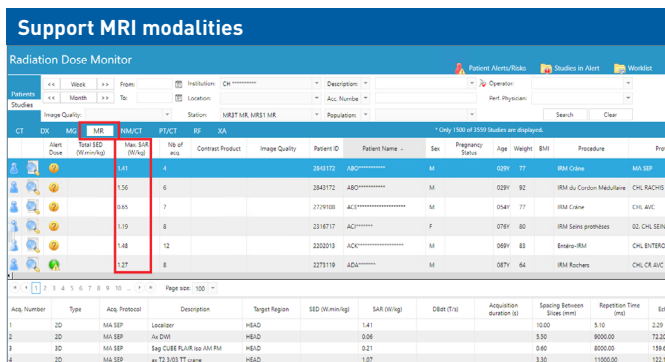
Support MRI modalities

Radiation Dose Monitor

Patient Alerts/Risks  Studies in Alert  Worklist

Patients
Studies

<< Week >> From:
<< Month >> To:

Institution: CH **********
Location:
Station: MR3T MR, MRS1 MR

Description:
Acc. Numbe
Population:

Operator:
Perf. Physician:

Image Quality:

Search  Clear

CT  DX  MG  MR  NM/CT  PT/CT  RF  XA

* Only 1500 of 3559 Studies are displayed.

| | | Alert Dose | Total SED (W.min/kg) | Max. SAR (W/kg) | Nb of acq. | Contrast Product | Image Quality | Patient ID | Patient Name | Sex | Pregnancy Status | Age | Weight | BMI | Procedure | Pro |
|---|---|---|---|---|---|---|---|---|---|---|---|---|---|---|---|---|
| | | | | 1.41 | 4 | | | 2843172 | ABO*********** | M | | 029Y | 77 | | IRM Crâne | MA SEP |
| | | | | 1.56 | 6 | | | 2843172 | ABO*********** | M | | 029Y | 92 | | IRM du Cordon Médullaire | CHL RACHIS |
| | | | | 0.65 | 7 | | | 2729108 | ACE******************* | M | | 054Y | 77 | | IRM Crâne | CHL AVC |
| | | | | 1.19 | 8 | | | 2316717 | ACH******* | F | | 076Y | 80 | | IRM Seins prothèses | 02. CHL SEIN |
| | | | | 1.48 | 12 | | | 2202013 | ACK****************** | M | | 069Y | 83 | | Entéro-IRM | CHL ENTERO |
| | | | | 1.27 | 8 | | | 2273119 | ADA******* | M | | 087Y | 64 | | IRM Rochers | CHL CR AVC |

1 2 3 4 5 6 7 8 9 10 ... Page size: 100

| Acq. Number | Type | Acq. Protocol | Description | Target Region | SED (W.min/kg) | SAR (W/kg) | DBdt (T/s) | Acquisition duration (s) | Spacing Between Slices (mm) | Repetition Time (ms) | Sc |
|---|---|---|---|---|---|---|---|---|---|---|---|
| 1 | 2D | MA SEP | Localizer | HEAD | | 1.41 | | | 10.00 | 5.10 | 2.29 |
| 2 | 2D | MA SEP | Ax DWI | HEAD | | 0.06 | | | 5.50 | 8000.00 | 158 |
| 3 | 3D | MA SEP | Sag CUBE FLAIR iso AM PM | HEAD | | 0.21 | | | 0.60 | 6000.00 | 159 |
| 4 | 2D | MA SEP | ax T2 3/03 TT crane | HEAD | | 1.07 | | | 3.30 | 11000.00 | 132 |